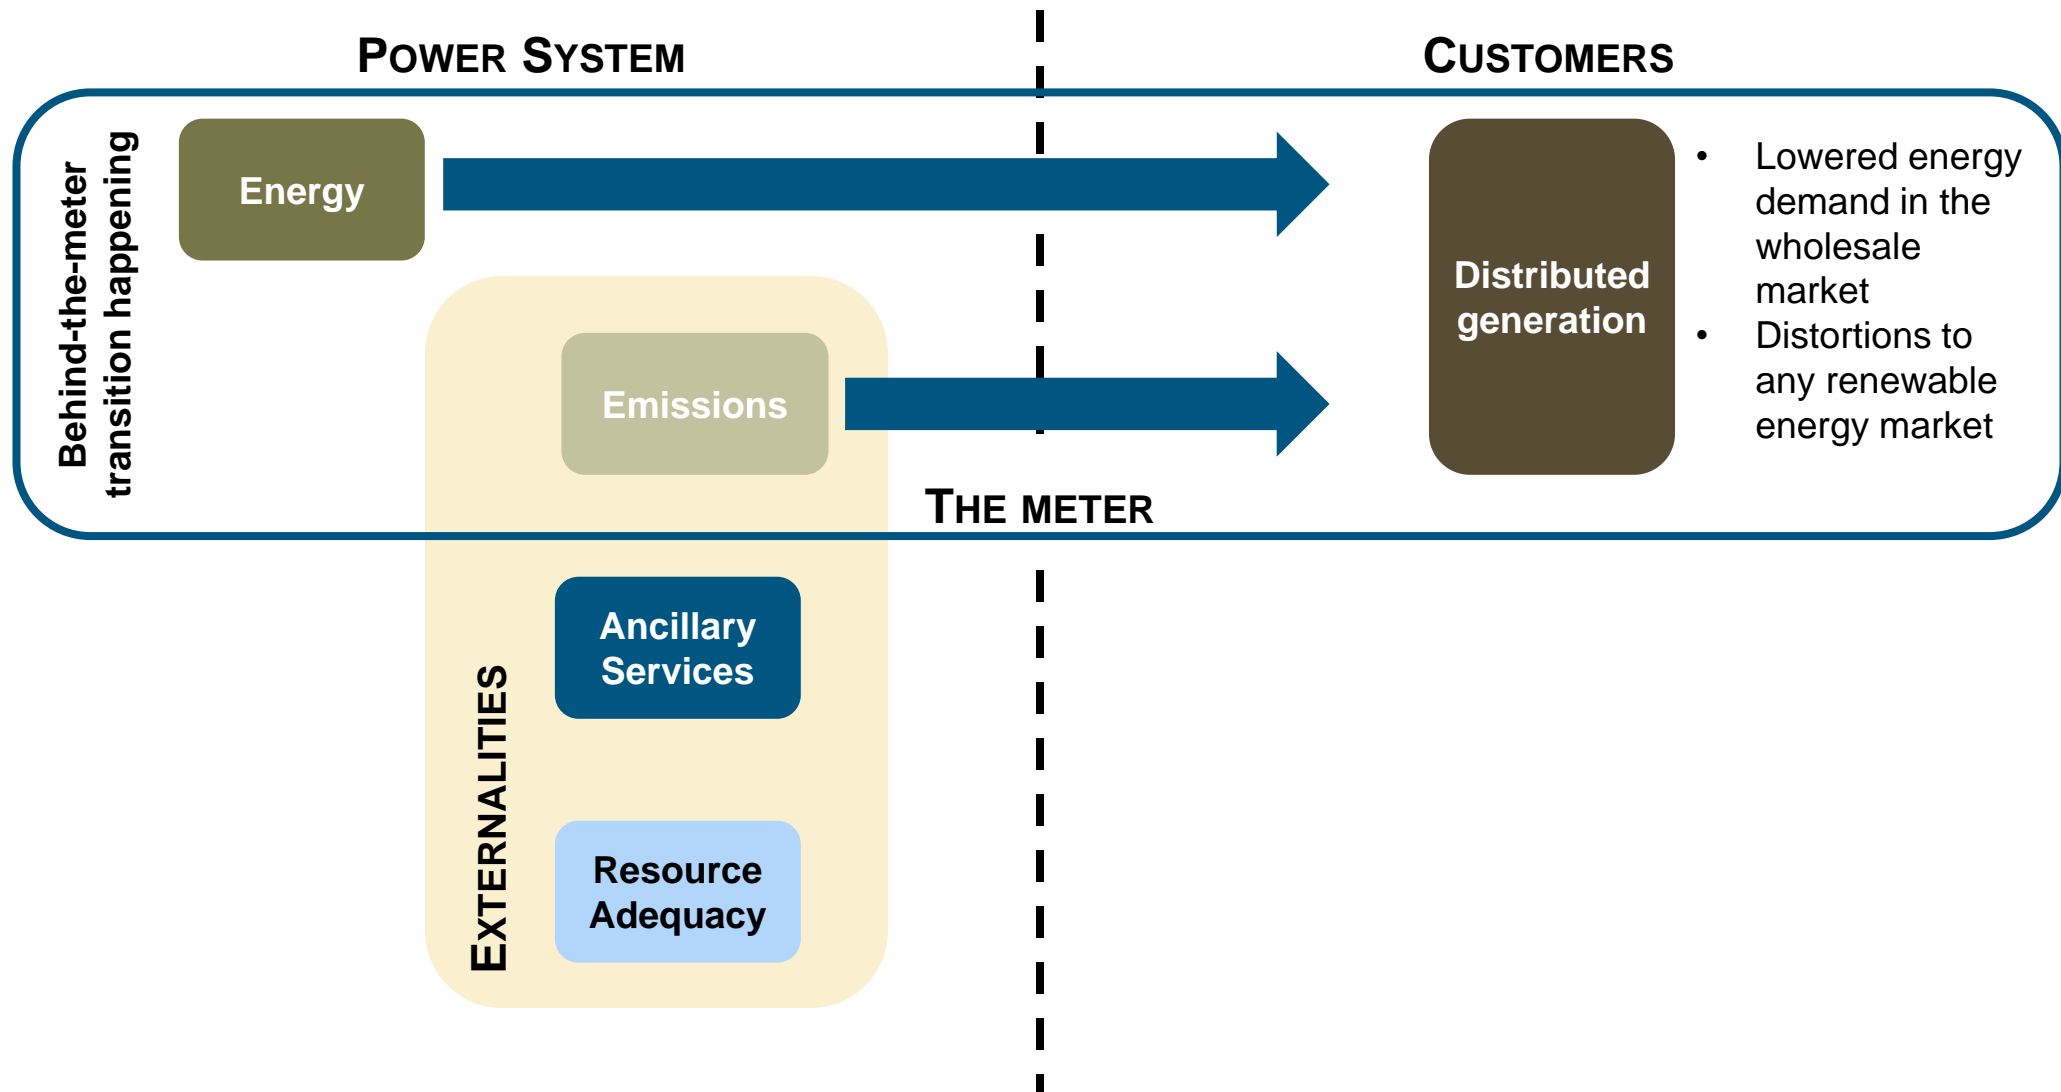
POWER SYSTEM

CUSTOMERS

Behind-the-meter transition happening

Energy

Emissions

Distributed generation

- Lowered energy demand in the wholesale market
- Distortions to any renewable energy market

THE METER

EXTERNALITIES

Ancillary Services

Resource Adequacy